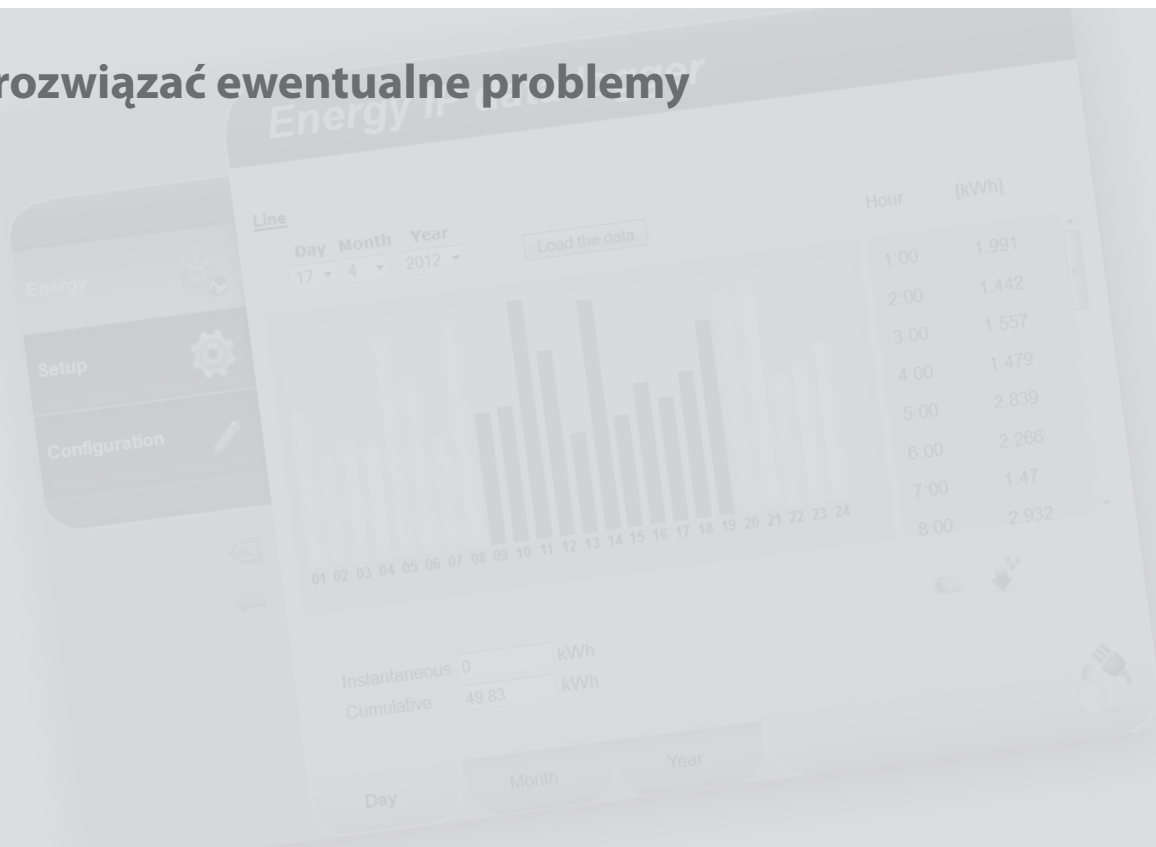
rozwiązać ewentualne problemy

Energy IP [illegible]

Energy
Setup
Configuration

Line
Day Month Year
17 4 2012
Load the data

01 02 03 04 05 06 07 08 09 10 11 12 13 14 15 16 17 18 19 20 21 22 23 24

| Hour | [kWh] |
|---|---|
| 1:00 | 1.991 |
| 2:00 | 1.442 |
| 3:00 | 1.557 |
| 4:00 | 1.479 |
| 5:00 | 2.839 |
| 6:00 | 2.266 |
| 7:00 | 1.47 |
| 8:00 | 2.932 |

Instantaneous 0 kWh
Cumulative 49.83 kWh

Day Month Year